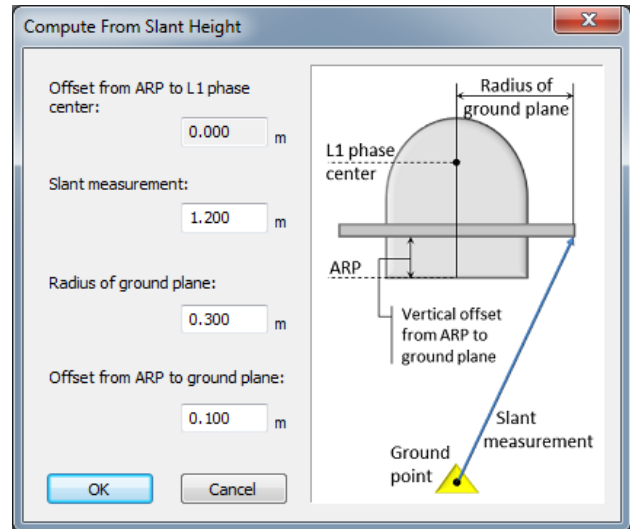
Compute From Slant Height

Offset from ARP to L1 phase center:

0.000 m

Slant measurement:

1.200 m

Radius of ground plane:

0.300 m

Offset from ARP to ground plane:

0.100 m

OK

Cancel

Radius of ground plane

L1 phase center

ARP

Vertical offset from ARP to ground plane

Slant measurement

Ground point